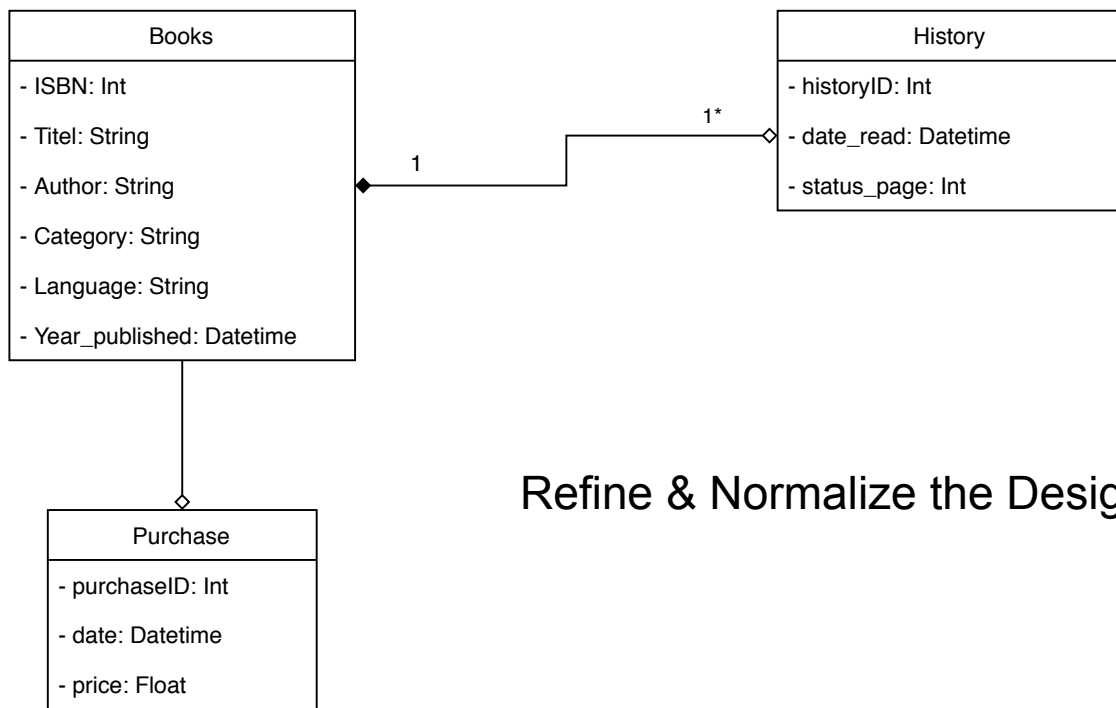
Books

- ISBN: Int

- Titel: String

- Author: String

- Category: String

- Language: String

- Year_published: Datetime

1

1*

History

- historyID: Int

- date_read: Datetime

- status_page: Int

Purchase

- purchaseID: Int

- date: Datetime

- price: Float

Refine & Normalize the Desig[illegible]